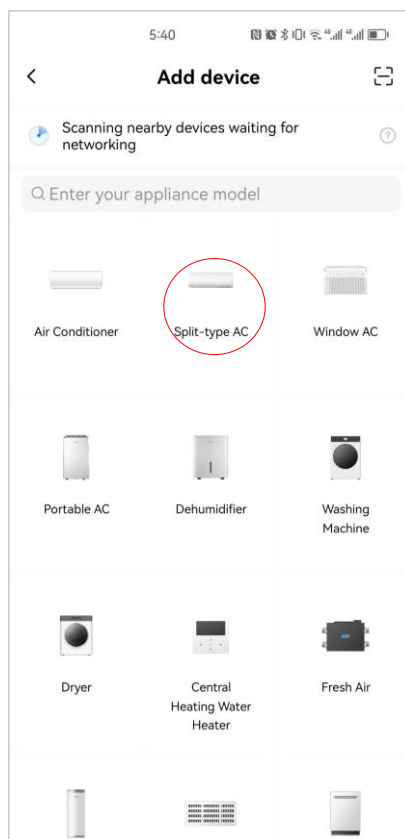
5:40

Add device

Scanning nearby devices waiting for networking

Enter your appliance model

Air Conditioner

Split-type AC

Window AC

Portable AC

Dehumidifier

Washing Machine

Dryer

Central Heating Water Heater

Fresh Air